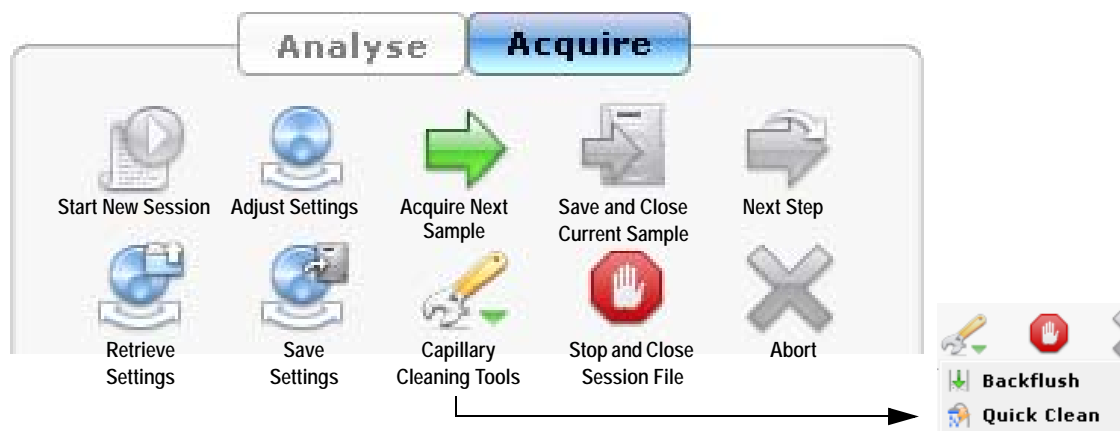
Analyse
Acquire

Start New Session
Adjust Settings
Acquire Next Sample
Save and Close Current Sample
Next Step

Retrieve Settings
Save Settings
Capillary Cleaning Tools
Stop and Close Session File
Abort

Backflush
Quick Clean